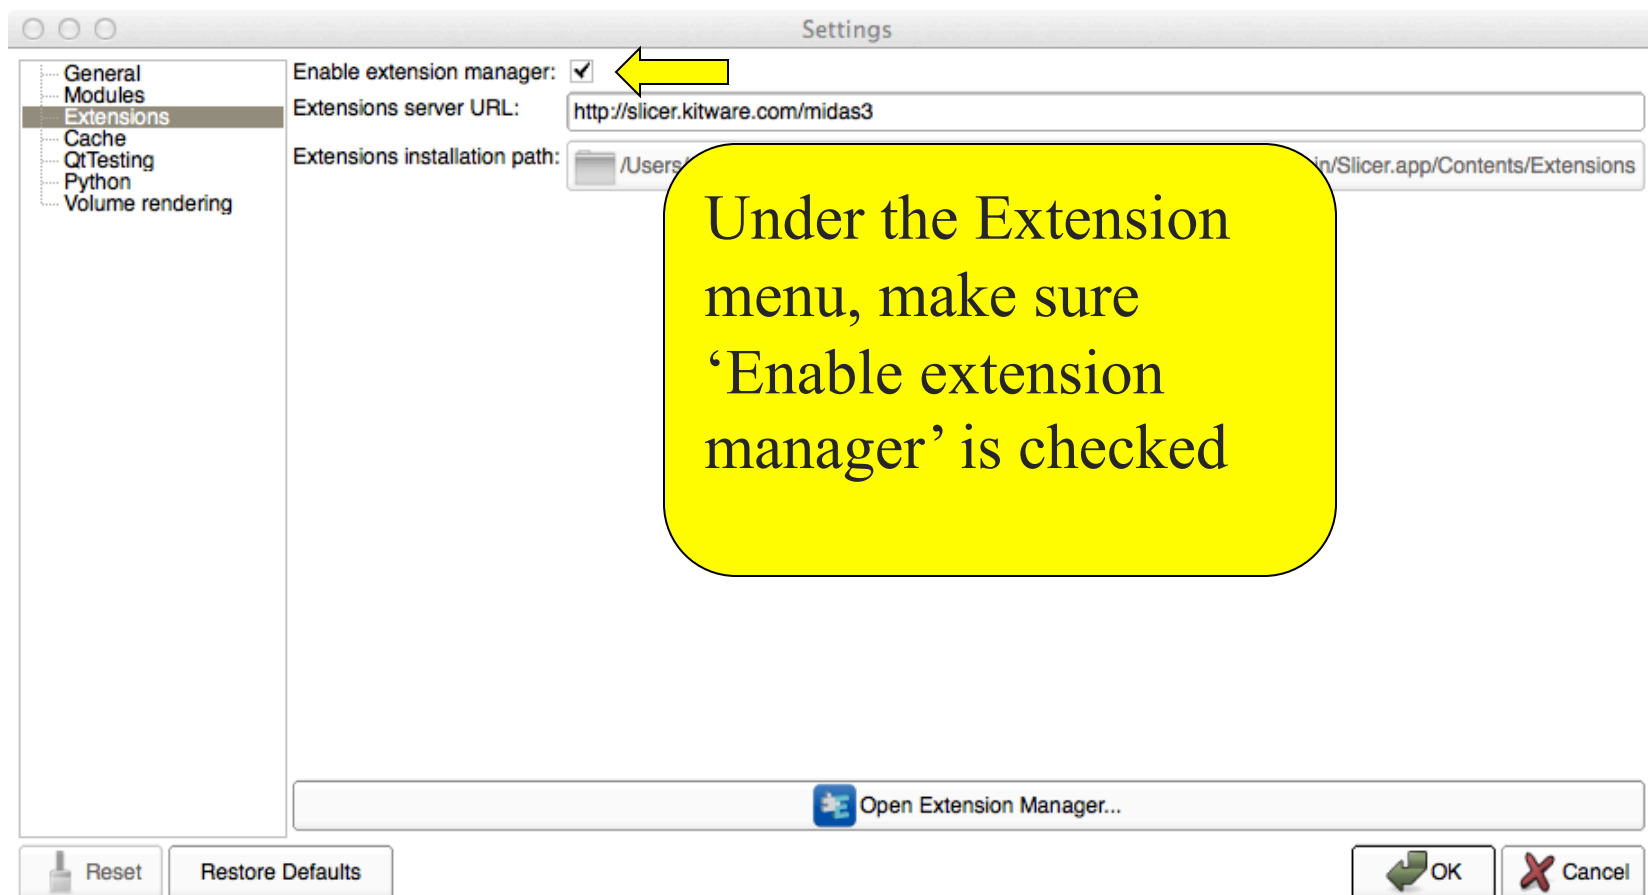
Settings

General
Modules
Extensions
Cache
QtTesting
Python
Volume rendering

Enable extension manager: ✓

Extensions server URL: http://slicer.kitware.com/midas3

Extensions installation path: /Users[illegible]n/Slicer.app/Contents/Extensions

Under the Extension menu, make sure ‘Enable extension manager’ is checked

Open Extension Manager...

Reset

Restore Defaults

OK

Cancel